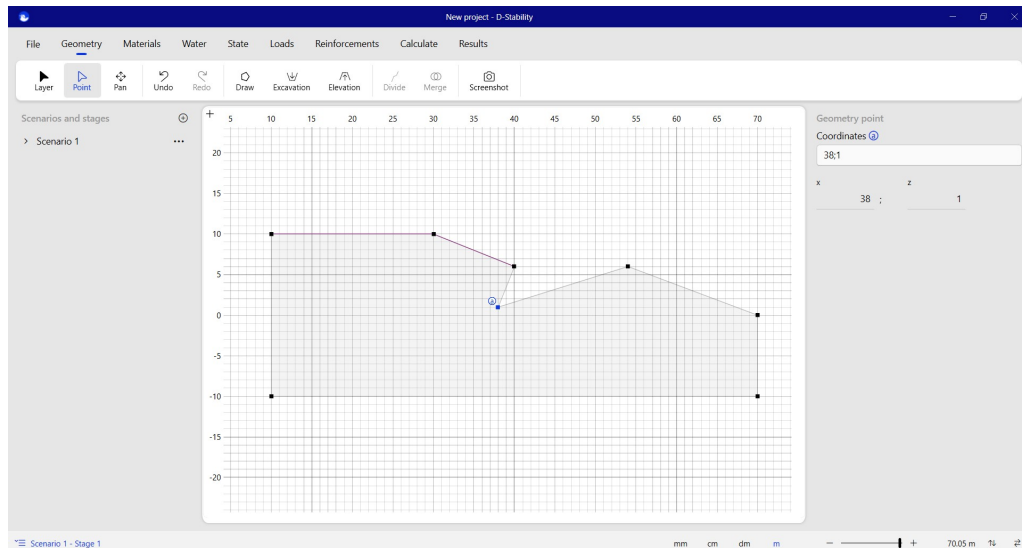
New project - D-Stability

File Geometry Materials Water State Loads Reinforcements Calculate Results

Layer Point Pan Undo Redo Draw Excavation Elevation Divide Merge Screenshot

Scenarios and stages

Scenario 1 ···

5 10 15 20 25 30 35 40 45 50 55 60 65 70

20
15
10
5
0
-5
-10
-15
-20

Geometry point
Coordinates
38;1
x z
38 ; 1

Scenario 1 - Stage 1

mm cm dm m

70.05 m